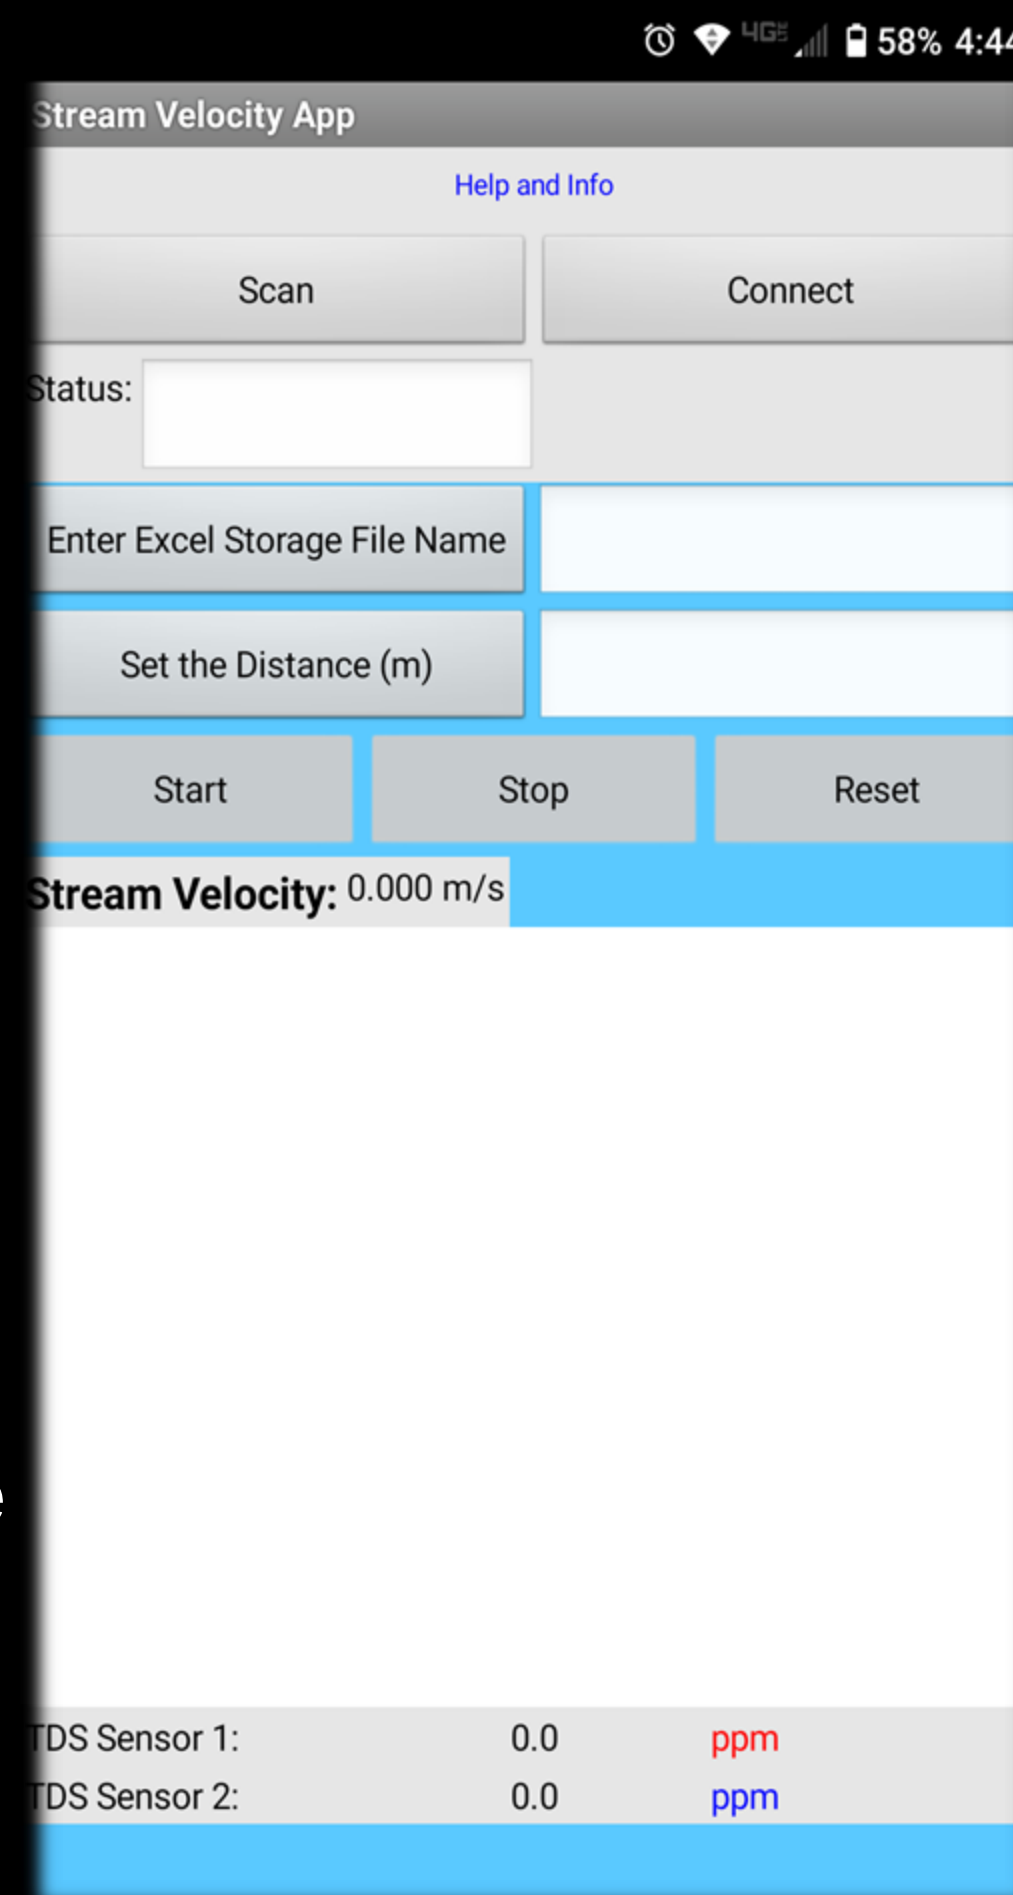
4G 58% 4:4

Stream Velocity App

Help and Info

Scan

Connect

Status:

Enter Excel Storage File Name

Set the Distance (m)

Start

Stop

Reset

Stream Velocity: 0.000 m/s

TDS Sensor 1: 0.0 ppm

TDS Sensor 2: 0.0 ppm